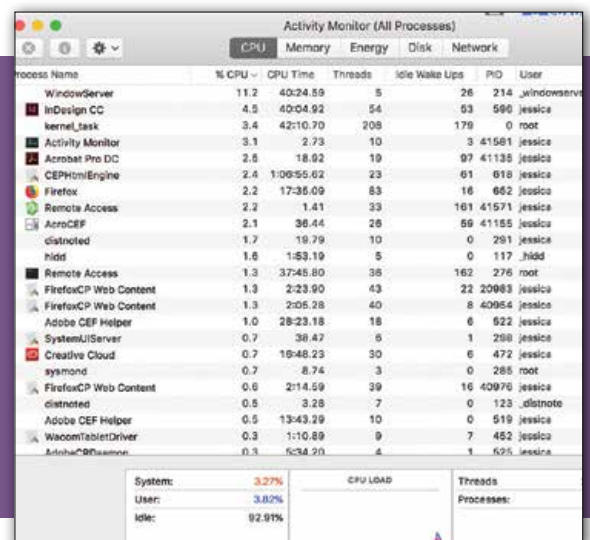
Activity Monitor (All Processes)

CPU Memory Energy Disk Network

| Process Name | % CPU | CPU Time | Threads | Idle Wake Ups | PID | User |
|---|---|---|---|---|---|---|
| WindowServer | 11.2 | 40:24.59 | 5 | 26 | 214 | _windowserve |
| InDesign CC | 4.5 | 40:04.92 | 54 | 53 | 590 | jessica |
| kernel_task | 3.4 | 42:10.70 | 208 | 179 | 0 | root |
| Activity Monitor | 3.1 | 2.73 | 10 | 3 | 41581 | jessica |
| Acrobat Pro DC | 2.5 | 18.92 | 19 | 97 | 41135 | jessica |
| CEPHtmlEngine | 2.4 | 1:06:55.62 | 23 | 61 | 618 | jessica |
| Firefox | 2.2 | 17:35.09 | 83 | 16 | 662 | jessica |
| Remote Access | 2.2 | 1.41 | 33 | 161 | 41571 | jessica |
| AcroCEF | 2.1 | 36.44 | 26 | 59 | 41155 | jessica |
| distnoted | 1.7 | 19.79 | 10 | 0 | 291 | jessica |
| hidd | 1.6 | 1:53.19 | 5 | 0 | 117 | _hidd |
| Remote Access | 1.3 | 37:45.80 | 36 | 162 | 276 | root |
| FirefoxCP Web Content | 1.3 | 2:23.90 | 43 | 22 | 20983 | jessica |
| FirefoxCP Web Content | 1.3 | 2:05.28 | 40 | 8 | 40954 | jessica |
| Adobe CEF Helper | 1.0 | 28:23.18 | 18 | 6 | 522 | jessica |
| SystemUIServer | 0.7 | 38.47 | 6 | 1 | 298 | jessica |
| Creative Cloud | 0.7 | 16:48.23 | 30 | 6 | 472 | jessica |
| sysmond | 0.7 | 8.74 | 3 | 0 | 285 | root |
| FirefoxCP Web Content | 0.6 | 2:14.59 | 39 | 16 | 40976 | jessica |
| distnoted | 0.5 | 3.28 | 7 | 0 | 123 | _distnote |
| Adobe CEF Helper | 0.5 | 13:43.29 | 10 | 0 | 519 | jessica |
| WacomTabletDriver | 0.3 | 1:10.89 | 9 | 7 | 452 | jessica |
| AdobeCRDaemon | 0.3 | 5:34.20 | 4 | 1 | 525 | jessica |

System: 3.27%
User: 3.82%
Idle: 92.91%

CPU LOAD

Threads
Processes: